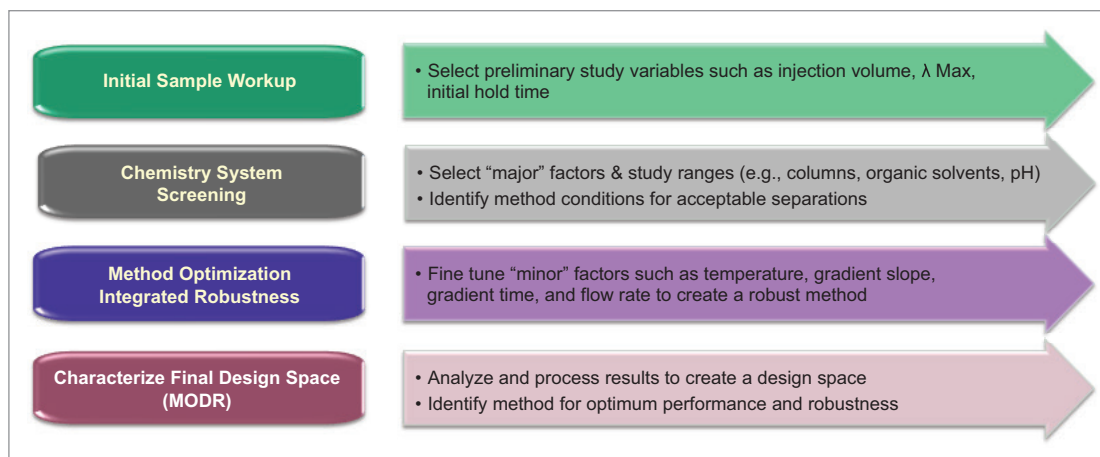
Initial Sample Workup

• Select preliminary study variables such as injection volume, λ Max, initial hold time

Chemistry System Screening

• Select “major” factors & study ranges (e.g., columns, organic solvents, pH)
• Identify method conditions for acceptable separations

Method Optimization Integrated Robustness

• Fine tune “minor” factors such as temperature, gradient slope, gradient time, and flow rate to create a robust method

Characterize Final Design Space (MODR)

• Analyze and process results to create a design space
• Identify method for optimum performance and robustness